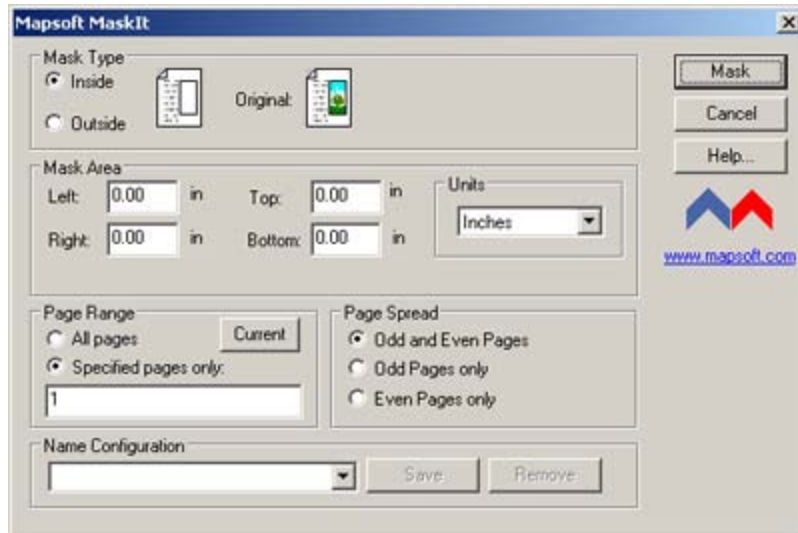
Mapsoft MaskIt

Mask Type
Inside
Outside
Original:

Mask
Cancel
Help...

www.mapsoft.com

Mask Area
Left: 0.00 in
Top: 0.00 in
Right: 0.00 in
Bottom: 0.00 in
Units
Inches

Page Range
All pages
Current
Specified pages only:
1

Page Spread
Odd and Even Pages
Odd Pages only
Even Pages only

Name Configuration
Save
Remove